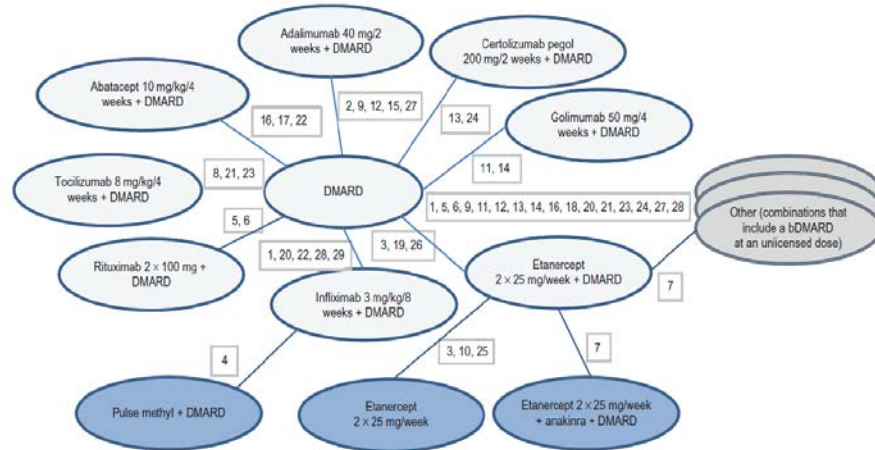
Adalimumab 40 mg/2 weeks + DMARD

Certolizumab pegol 200 mg/2 weeks + DMARD

Abatacept 10 mg/kg/4 weeks + DMARD

16, 17, 22

2, 9, 12, 15, 27

13, 24

Golimumab 50 mg/4 weeks + DMARD

11, 14

Tocilizumab 8 mg/kg/4 weeks + DMARD

8, 21, 23

DMARD

1, 5, 6, 9, 11, 12, 13, 14, 16, 18, 20, 21, 23, 24, 27, 28

Other (combinations that include a bDMARD at an unlicensed dose)

5, 6

Rituximab 2 × 100 mg + DMARD

1, 20, 22, 28, 29

3, 19, 26

Etanercept 2 × 25 mg/week + DMARD

7

Infliximab 3 mg/kg/8 weeks + DMARD

4

3, 10, 25

7

Pulse methyl + DMARD

Etanercept 2 × 25 mg/week

Etanercept 2 × 25 mg/week + anakinra + DMARD